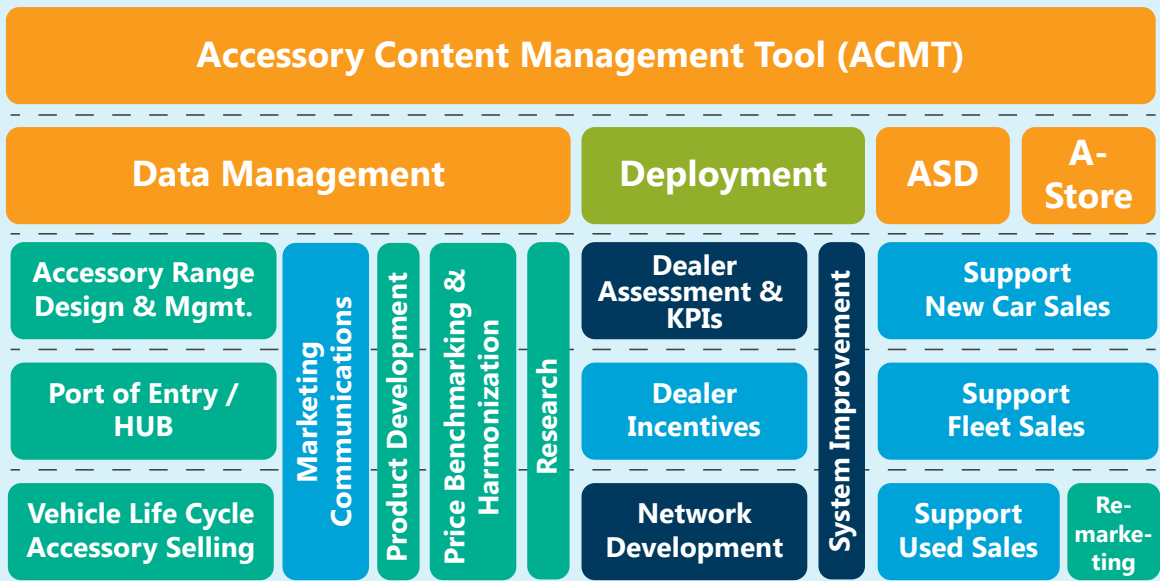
Accessory Content Management Tool (ACMT)

Data Management

Deployment

ASD

A-Store

Accessory Range Design & Mgmt.

Port of Entry / HUB

Vehicle Life Cycle Accessory Selling

Marketing Communications

Product Development

Price Benchmarking & Harmonization

Research

Dealer Assessment & KPIs

Dealer Incentives

Network Development

System Improvement

Support New Car Sales

Support Fleet Sales

Support Used Sales

Re-marketing